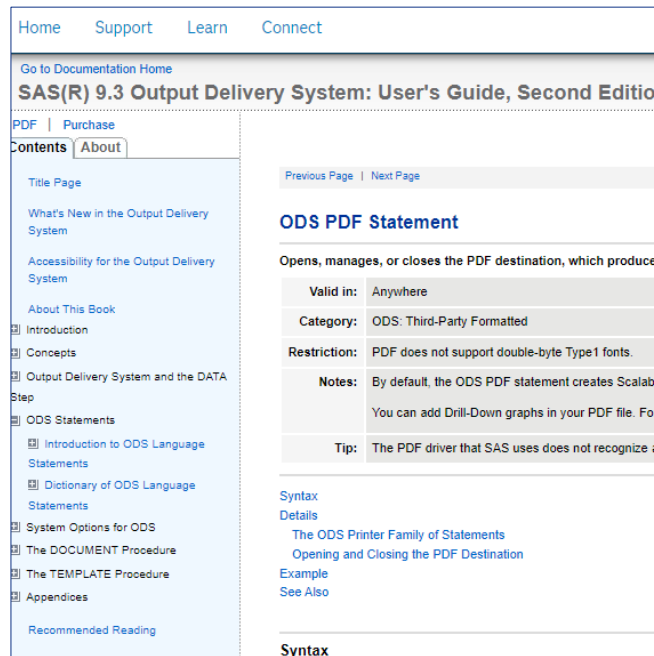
Home Support Learn Connect

Go to Documentation Home

SAS(R) 9.3 Output Delivery System: User's Guide, Second Editio

PDF | Purchase

Contents About

Title Page

What's New in the Output Delivery System

Accessibility for the Output Delivery System

About This Book

Introduction

Concepts

Output Delivery System and the DATA Step

ODS Statements

Introduction to ODS Language Statements

Dictionary of ODS Language Statements

System Options for ODS

The DOCUMENT Procedure

The TEMPLATE Procedure

Appendices

Recommended Reading

Previous Page | Next Page

ODS PDF Statement

Opens, manages, or closes the PDF destination, which produce

| | |
|---|---|
| Valid in: | Anywhere |
| Category: | ODS: Third-Party Formatted |
| Restriction: | PDF does not support double-byte Type1 fonts. |
| Notes: | By default, the ODS PDF statement creates Scalab<br>You can add Drill-Down graphs in your PDF file. Fo |
| Tip: | The PDF driver that SAS uses does not recognize a |

Syntax

Details

The ODS Printer Family of Statements

Opening and Closing the PDF Destination

Example

See Also

Syntax